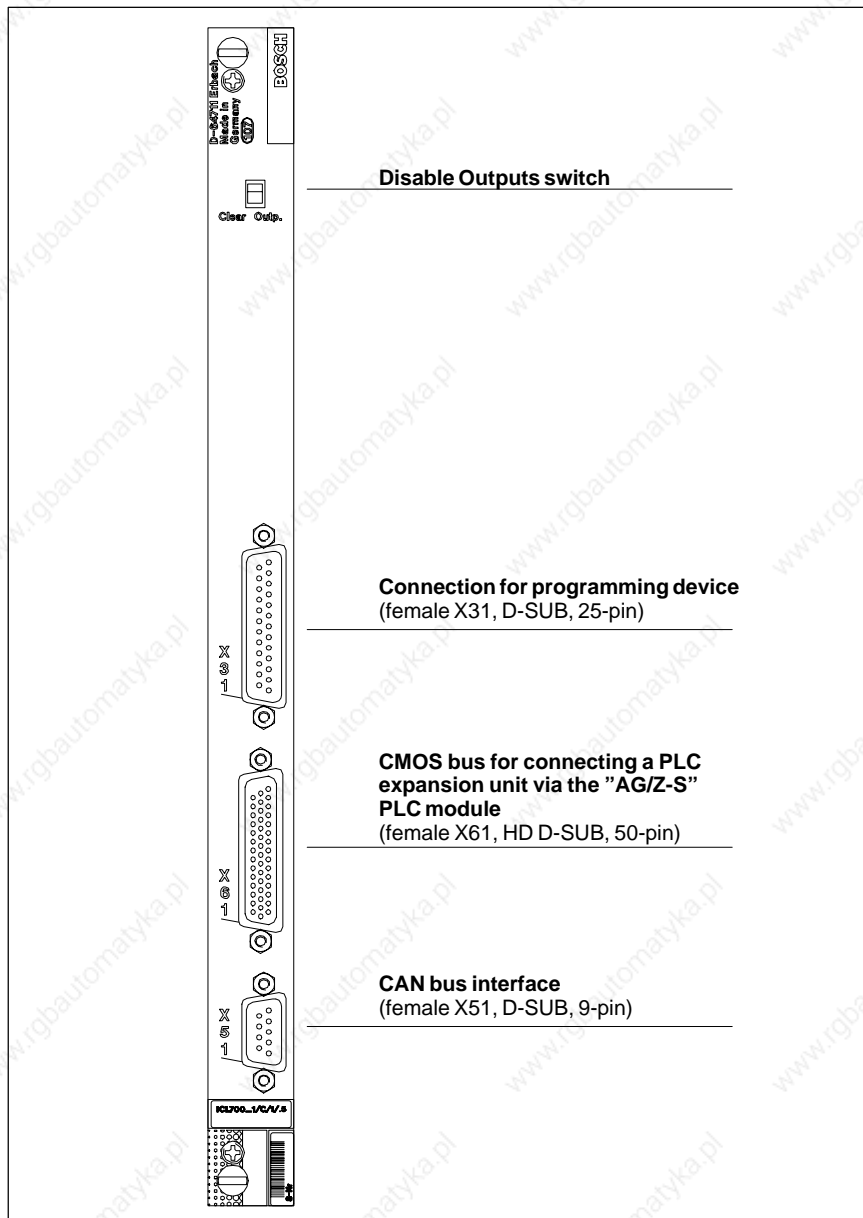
D-64711 Erbach
Made in
Germany
BOSCH

Clear Outp.

Disable Outputs switch

Connection for programming device
(female X31, D-SUB, 25-pin)

X
3
1

CMOS bus for connecting a PLC expansion unit via the "AG/Z-S" PLC module
(female X61, HD D-SUB, 50-pin)

X
6
1

CAN bus interface
(female X51, D-SUB, 9-pin)

X
5
1

ICL700...1/C/V/.S

www.rgbautomatyka.pl